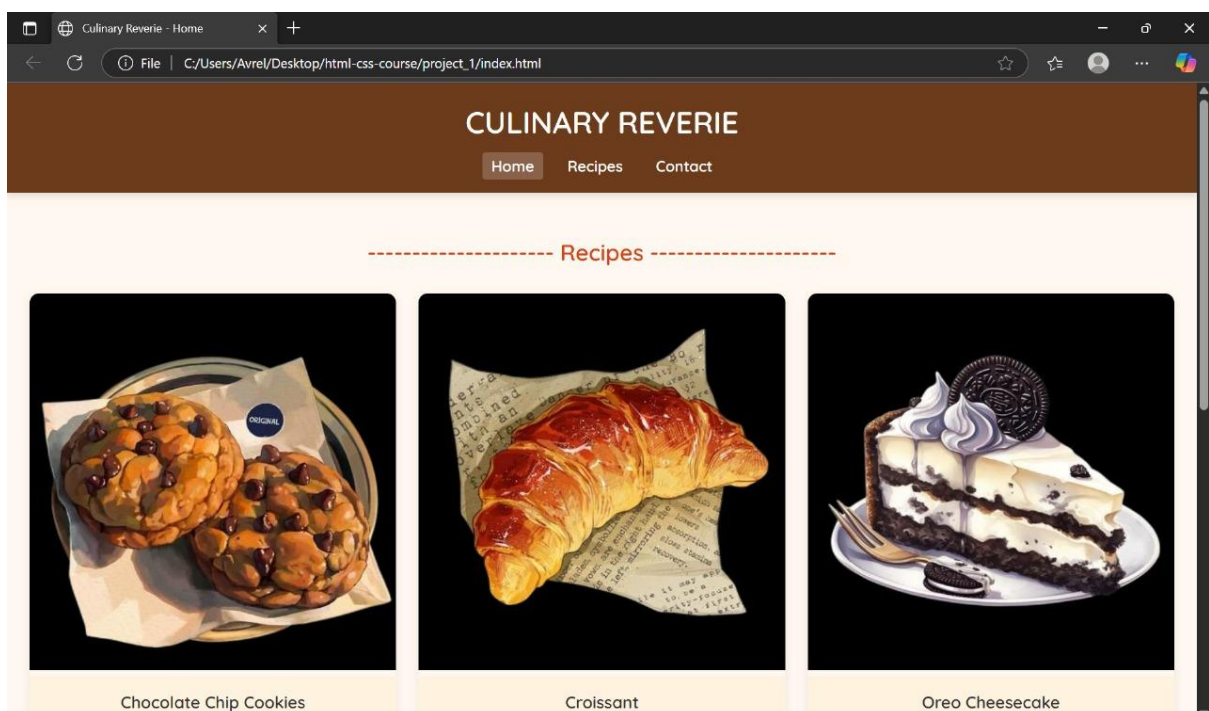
Culinary Reverie - Home

File | C:/Users/Avrel/Desktop/html-css-course/project_1/index.html

CULINARY REVERIE

Home Recipes Contact

-------------------- Recipes --------------------

ORIGINAL

Chocolate Chip Cookies

Croissant

Oreo Cheesecake